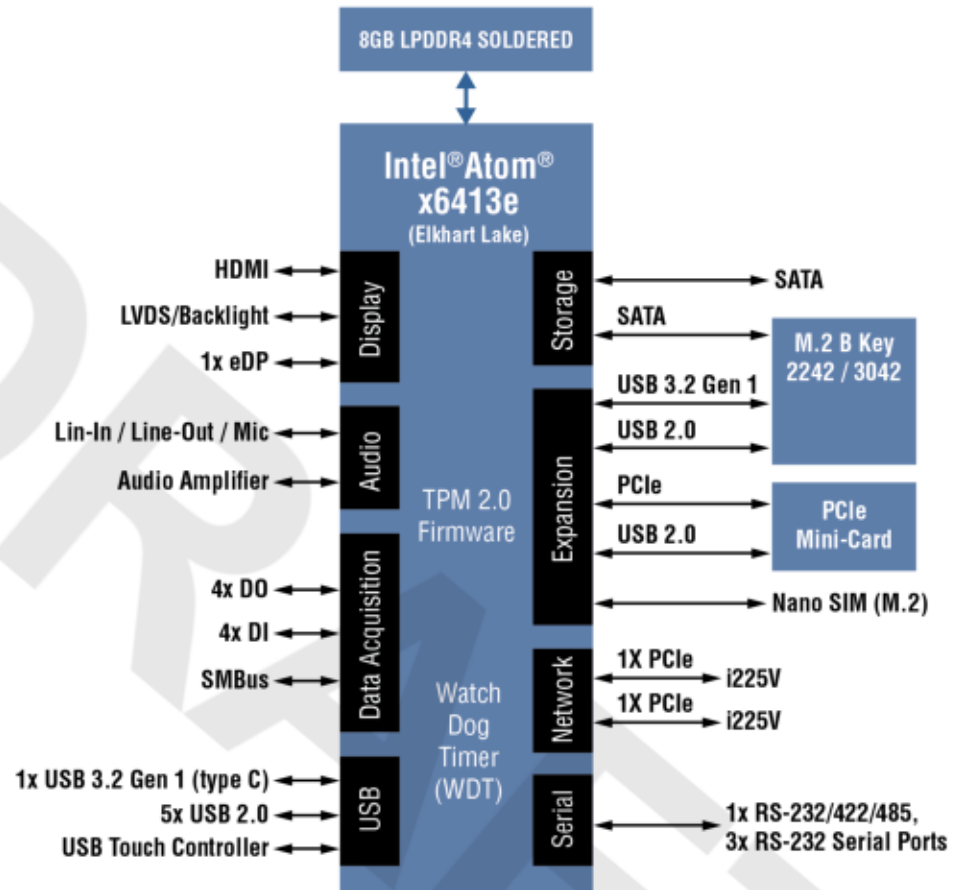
8GB LPDDR4 SOLDERED

Intel®Atom®
x6413e
(Elkhart Lake)

HDMI
LVDS/Backlight
1x eDP
Display

Lin-In / Line-Out / Mic
Audio Amplifier
Audio

4x DO
4x DI
SMBus
Data Acquisition

1x USB 3.2 Gen 1 (type C)
5x USB 2.0
USB Touch Controller
USB

TPM 2.0
Firmware

Watch
Dog
Timer
(WDT)

Storage
SATA
SATA

M.2 B Key
2242 / 3042

Expansion
USB 3.2 Gen 1
USB 2.0
PCIe
USB 2.0

PCIe
Mini-Card

Nano SIM (M.2)

Network
1X PCIe
i225V
1X PCIe
i225V

Serial
1x RS-232/422/485,
3x RS-232 Serial Ports